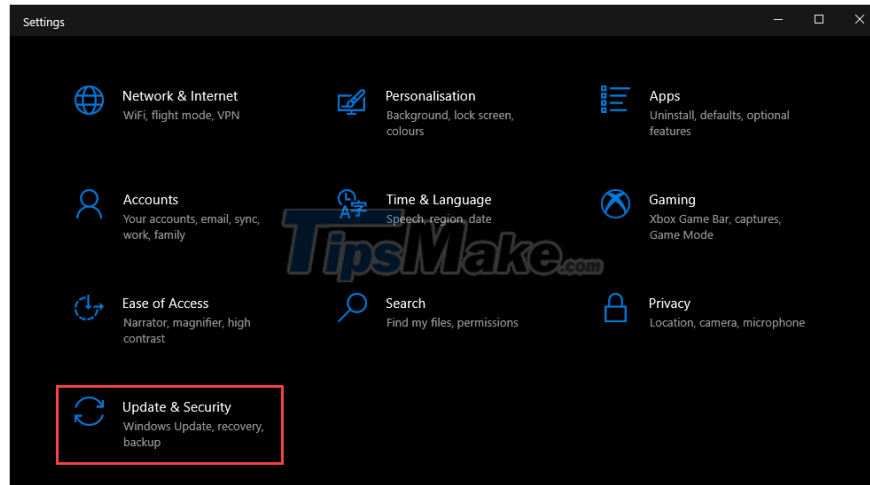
Settings

Network & Internet
WiFi, flight mode, VPN

Personalisation
Background, lock screen, colours

Apps
Uninstall, defaults, optional features

Accounts
Your accounts, email, sync, work, family

Time & Language
Speech, region, date

Gaming
Xbox Game Bar, captures, Game Mode

Ease of Access
Narrator, magnifier, high contrast

Search
Find my files, permissions

Privacy
Location, camera, microphone

Update & Security
Windows Update, recovery, backup

TipsMake.com